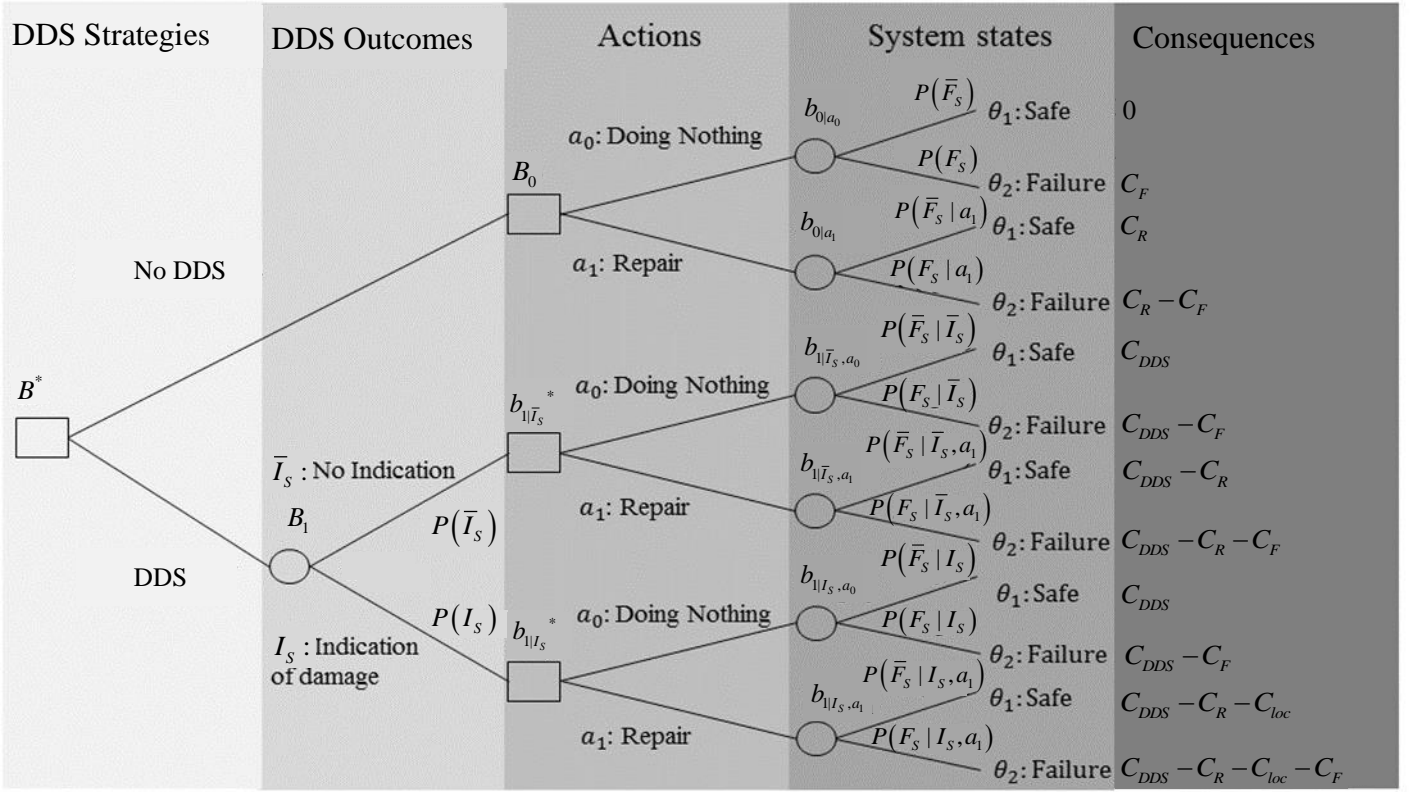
DDS Strategies

DDS Outcomes

Actions

System states

Consequences

$B^*$

No DDS

DDS

$B_0$

$B_1$

$\bar{I}_S$ : No Indication

$P(\bar{I}_S)$

$I_S$ : Indication of damage

$P(I_S)$

$a_0$: Doing Nothing

$a_1$: Repair

$b_{1|\bar{I}_S}{}^*$

$a_0$: Doing Nothing

$a_1$: Repair

$b_{1|I_S}{}^*$

$a_0$: Doing Nothing

$a_1$: Repair

$b_{0|a_0}$

$P(\bar{F}_S)$

$\theta_1$: Safe

0

$P(F_S)$

$\theta_2$: Failure

$C_F$

$b_{0|a_1}$

$P(\bar{F}_S \mid a_1)$

$\theta_1$: Safe

$C_R$

$P(F_S \mid a_1)$

$\theta_2$: Failure

$C_R - C_F$

$b_{1|\bar{I}_S, a_0}$

$P(\bar{F}_S \mid \bar{I}_S)$

$\theta_1$: Safe

$C_{DDS}$

$P(F_S \mid \bar{I}_S)$

$\theta_2$: Failure

$C_{DDS} - C_F$

$b_{1|\bar{I}_S, a_1}$

$P(\bar{F}_S \mid \bar{I}_S, a_1)$

$\theta_1$: Safe

$C_{DDS} - C_R$

$P(F_S \mid \bar{I}_S, a_1)$

$\theta_2$: Failure

$C_{DDS} - C_R - C_F$

$b_{1|I_S, a_0}$

$P(\bar{F}_S \mid I_S)$

$\theta_1$: Safe

$C_{DDS}$

$P(F_S \mid I_S)$

$\theta_2$: Failure

$C_{DDS} - C_F$

$b_{1|I_S, a_1}$

$P(\bar{F}_S \mid I_S, a_1)$

$\theta_1$: Safe

$C_{DDS} - C_R - C_{loc}$

$P(F_S \mid I_S, a_1)$

$\theta_2$: Failure

$C_{DDS} - C_R - C_{loc} - C_F$